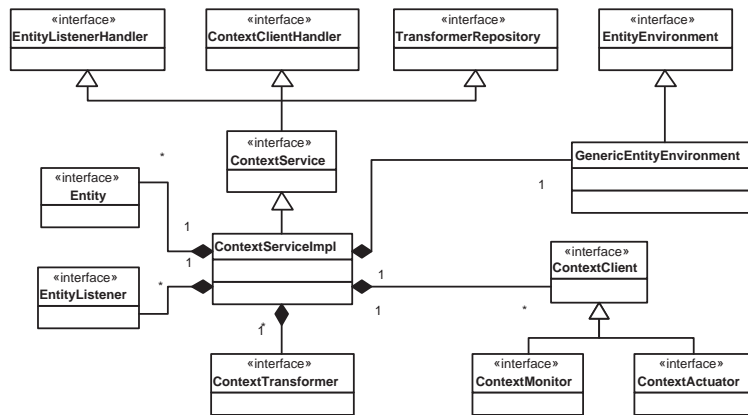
«interface»
EntityListenerHandler

«interface»
ContextClientHandler

«interface»
TransformerRepository

«interface»
EntityEnvironment

«interface»
ContextService

GenericEntityEnvironment

«interface»
Entity

ContextServiceImpl

«interface»
ContextClient

«interface»
EntityListener

«interface»
ContextTransformer

«interface»
ContextMonitor

«interface»
ContextActuator

*
1
1
1
*
1
1
*
1
*